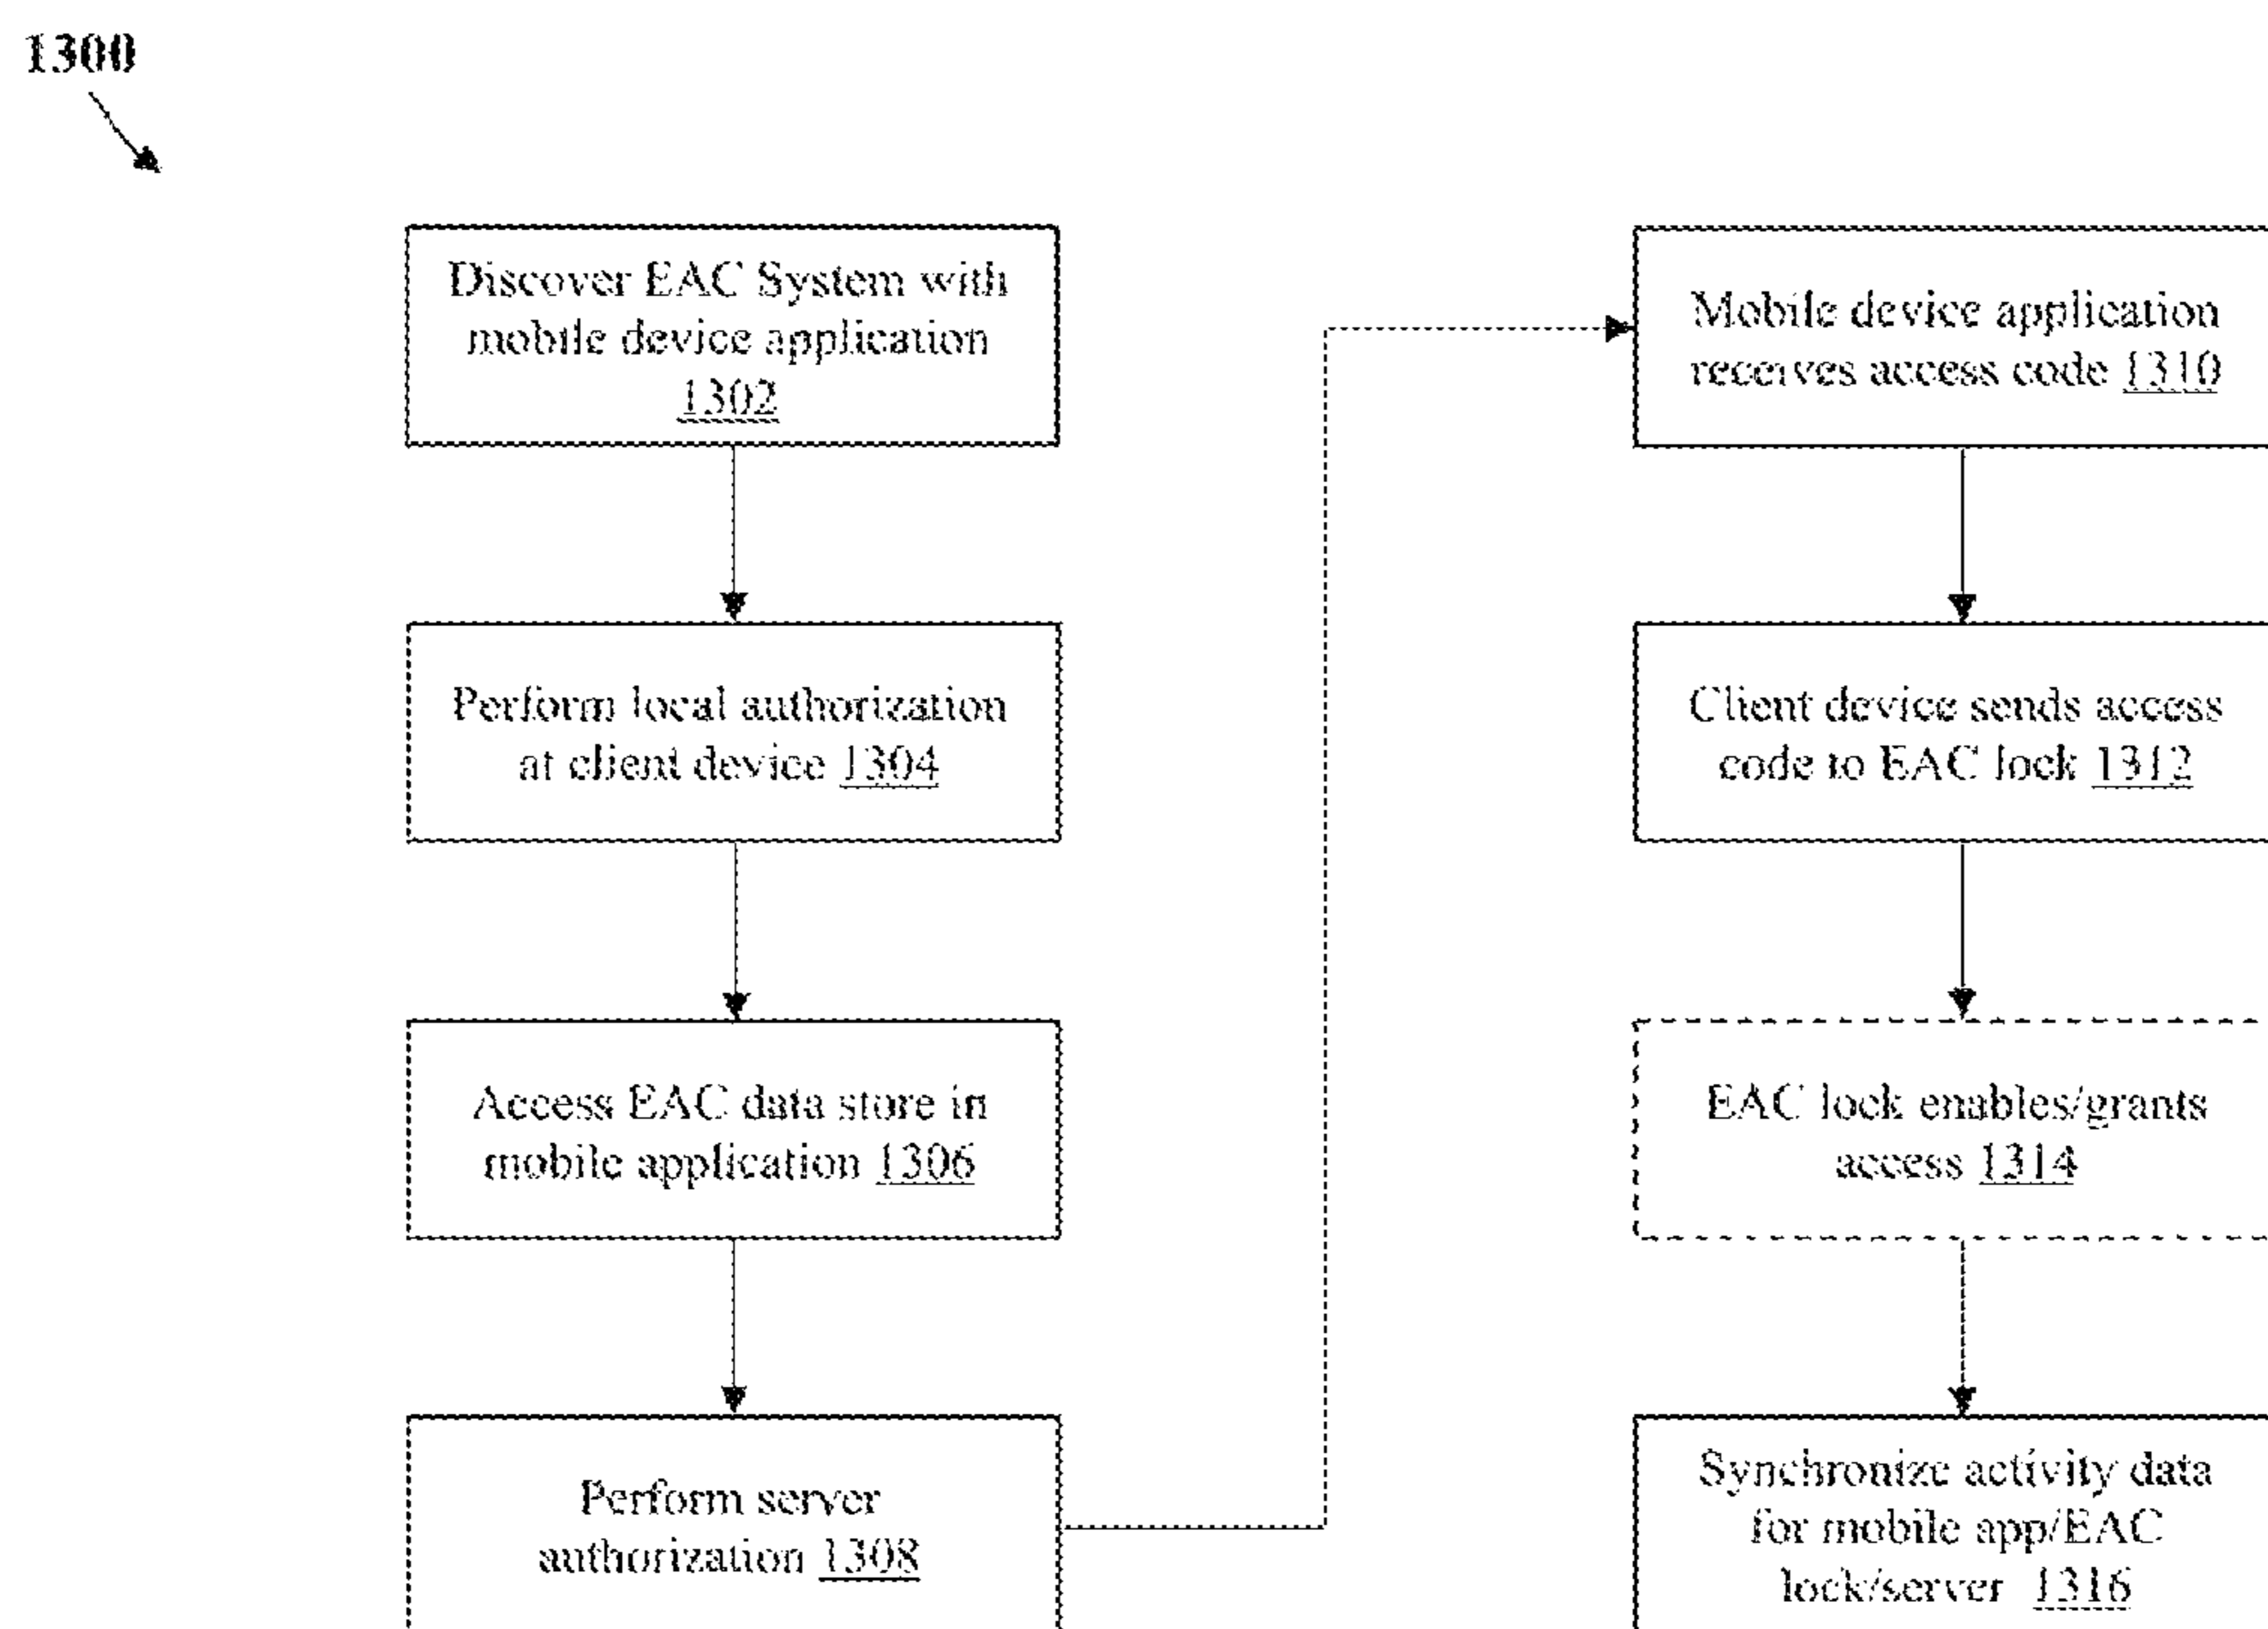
1300

Discover EAC System with mobile device application 1302

Perform local authorization at client device 1304

Access EAC data store in mobile application 1306

Perform server authorization 1308

Mobile device application receives access code 1310

Client device sends access code to EAC lock 1312

EAC lock enables/grants access 1314

Synchronize activity data for mobile app/EAC lock/server 1316